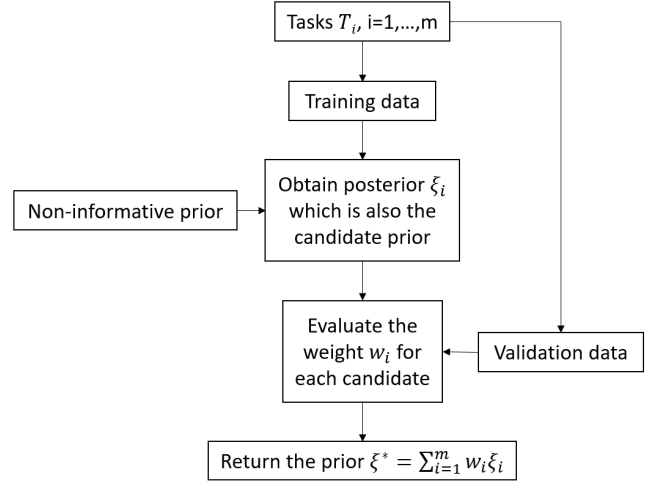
Tasks $T_i$, i=1,…,m

Training data

Non-informative prior

Obtain posterior $\xi_i$ which is also the candidate prior

Evaluate the weight $w_i$ for each candidate

Validation data

Return the prior $\xi^* = \sum_{i=1}^{m} w_i \xi_i$